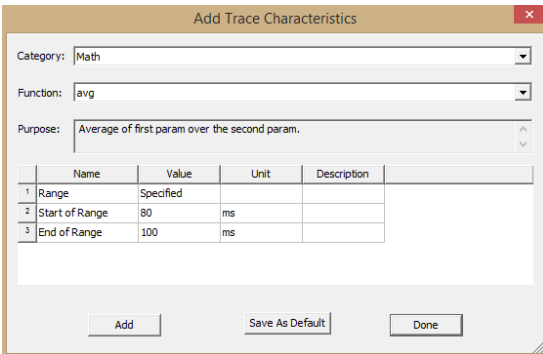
Add Trace Characteristics

Category: Math

Function: avg

Purpose: Average of first param over the second param.

|  | Name | Value | Unit | Description |
|---|---|---|---|---|
| 1 | Range | Specified |  |  |
| 2 | Start of Range | 80 | ms |  |
| 3 | End of Range | 100 | ms |  |

Add

Save As Default

Done